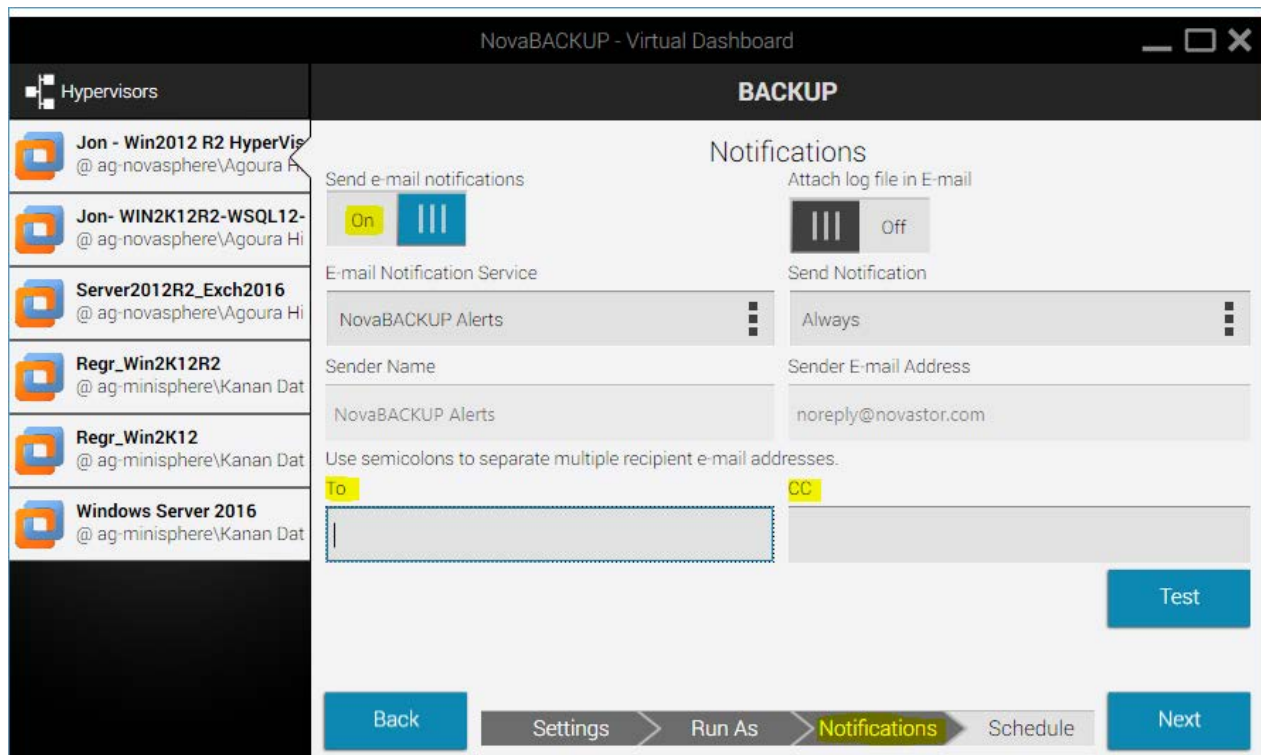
NovaBACKUP - Virtual Dashboard

Hypervisors

BACKUP

Jon - Win2012 R2 HyperVis
@ ag-novasphere\Agoura H

Jon- WIN2K12R2-WSQL12-
@ ag-novasphere\Agoura Hi

Server2012R2_Exch2016
@ ag-novasphere\Agoura Hi

Regr_Win2K12R2
@ ag-minisphere\Kanan Dat

Regr_Win2K12
@ ag-minisphere\Kanan Dat

Windows Server 2016
@ ag-minisphere\Kanan Dat

Notifications

Send e-mail notifications
On

Attach log file in E-mail
Off

E-mail Notification Service
NovaBACKUP Alerts

Send Notification
Always

Sender Name
NovaBACKUP Alerts

Sender E-mail Address
noreply@novastor.com

Use semicolons to separate multiple recipient e-mail addresses.

To

CC

Test

Back

Settings
Run As
Notifications
Schedule

Next